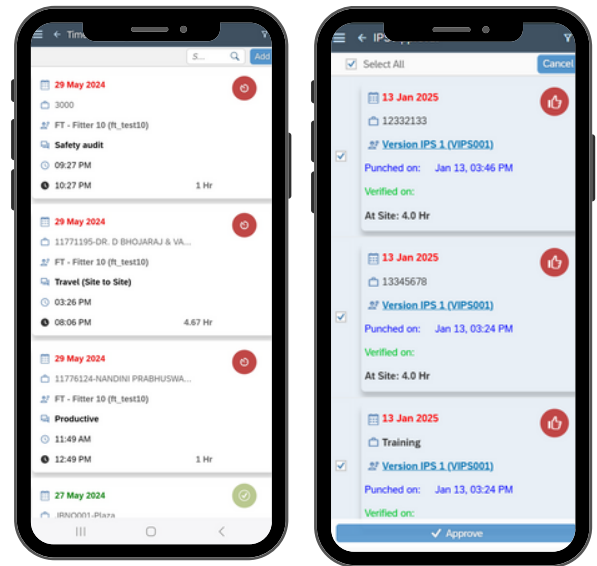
Tim

S...

Add

29 May 2024

3000

FT - Fitter 10 (ft_test10)

Safety audit

09:27 PM

10:27 PM

1 Hr

29 May 2024

11771195-DR. D BHOJARAJ & VA...

FT - Fitter 10 (ft_test10)

Travel (Site to Site)

03:26 PM

08:06 PM

4.67 Hr

29 May 2024

11776124-NANDINI PRABHUSWA...

FT - Fitter 10 (ft_test10)

Productive

11:49 AM

12:49 PM

1 Hr

27 May 2024

IRNO001-Plaza

IPS

Select All

Cancel

13 Jan 2025

12332133

Version IPS 1 (VIPS001)

Punched on: Jan 13, 03:46 PM

Verified on:

At Site: 4.0 Hr

13 Jan 2025

13345678

Version IPS 1 (VIPS001)

Punched on: Jan 13, 03:24 PM

Verified on:

At Site: 4.0 Hr

13 Jan 2025

Training

Version IPS 1 (VIPS001)

Punched on: Jan 13, 03:24 PM

Verified on:

Approve